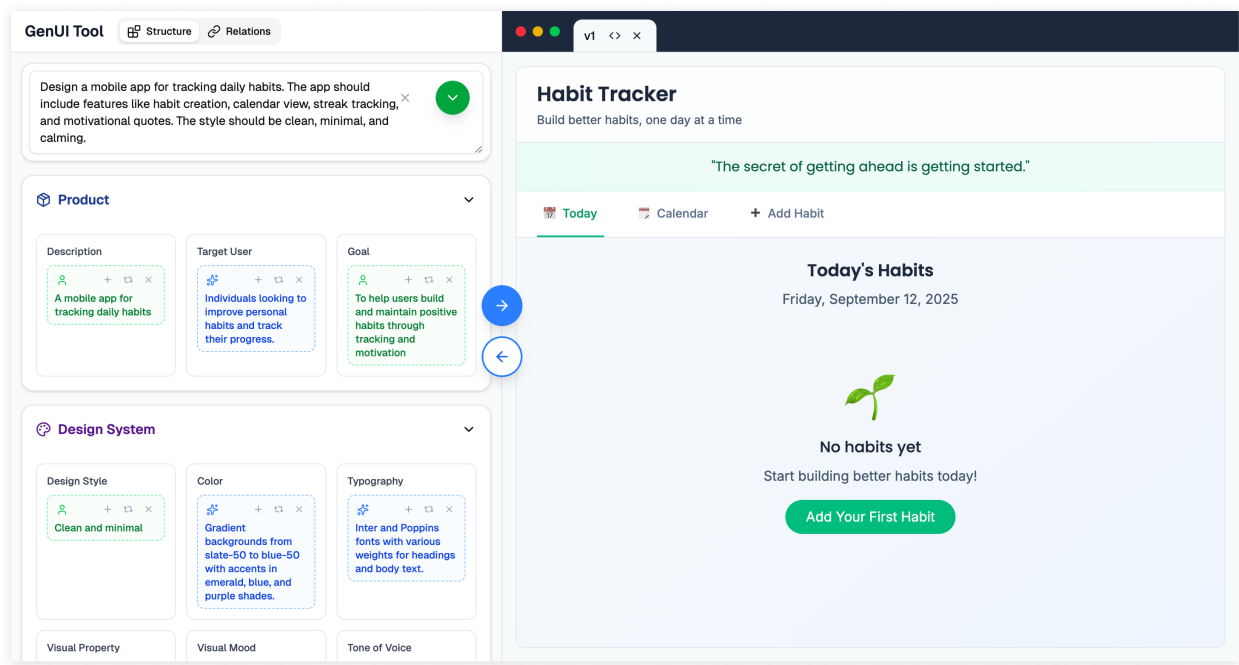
GenUI Tool
Structure
Relations

Design a mobile app for tracking daily habits. The app should include features like habit creation, calendar view, streak tracking, and motivational quotes. The style should be clean, minimal, and calming.

Product

Description
A mobile app for tracking daily habits

Target User
Individuals looking to improve personal habits and track their progress.

Goal
To help users build and maintain positive habits through tracking and motivation

Design System

Design Style
Clean and minimal

Color
Gradient backgrounds from slate-50 to blue-50 with accents in emerald, blue, and purple shades.

Typography
Inter and Poppins fonts with various weights for headings and body text.

Visual Property
Visual Mood
Tone of Voice

v1

Habit Tracker
Build better habits, one day at a time

"The secret of getting ahead is getting started."

Today
Calendar
+ Add Habit

Today's Habits
Friday, September 12, 2025

No habits yet
Start building better habits today!
Add Your First Habit